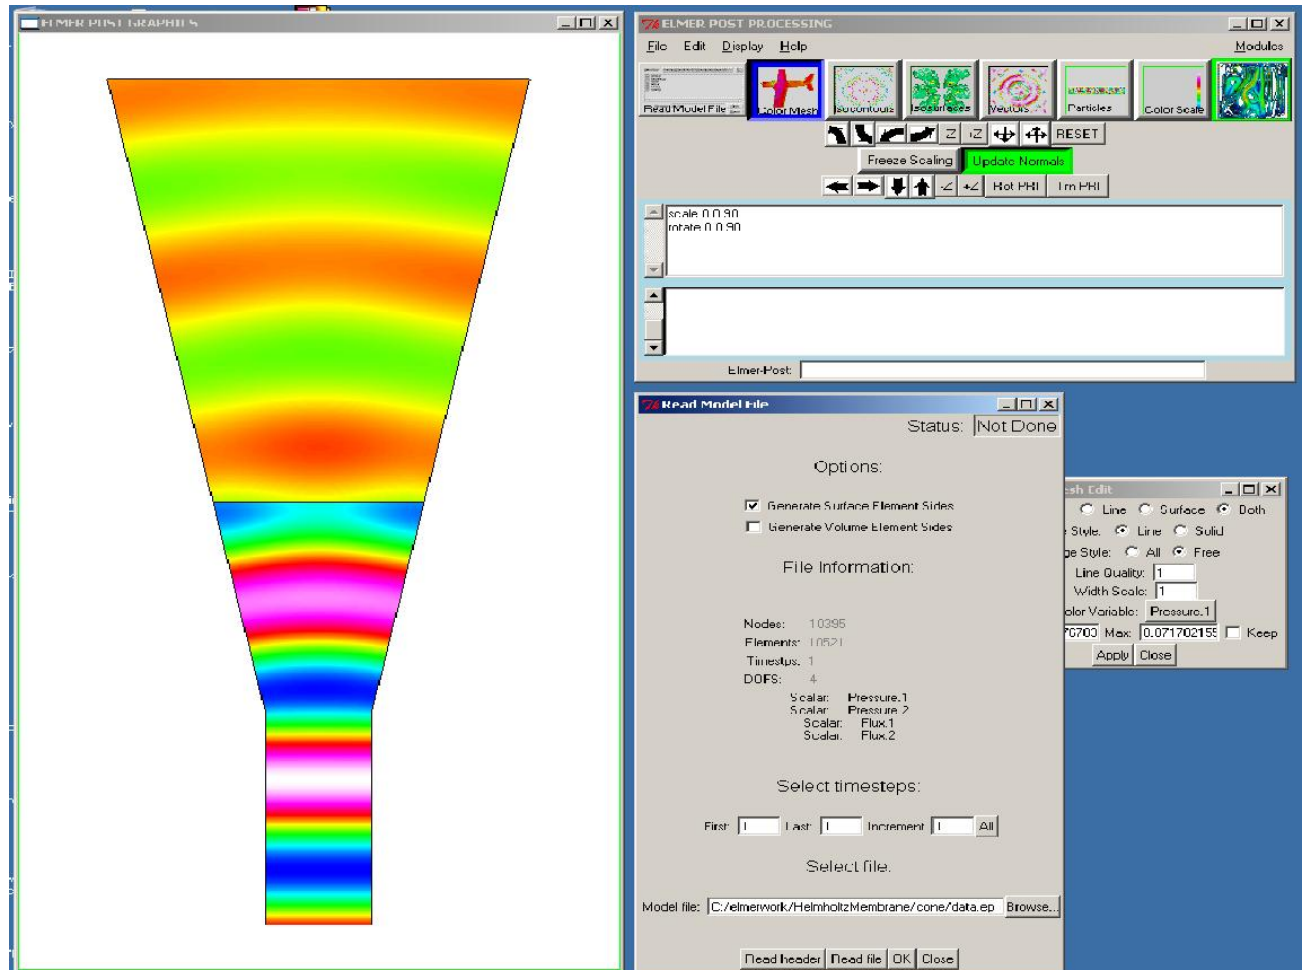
ELMER POST GRAPHICS

ELMER POST PROCESSING

File Edit Display Help Modules

Read Model File Color Mesh Isocontours Isosurfaces Vectors Particles Color Scale

Z -Z RESET

Freeze Scaling Update Normals

-Z +Z Rot PRI Trn PRI

scale 0 0 90
rotate 0 0 90

Elmer-Post:

Read Model File

Status: Not Done

Options:

Generate Surface Element Sides
Generate Volume Element Sides

File Information:

Nodes: 10395
Elements: 10521
Timesteps: 1
DOFS: 4

Scalar: Pressure.1
Scalar: Pressure.2
Scalar: Flux.1
Scalar: Flux.2

Select timesteps:

First 1 Last 1 Increment 1 All

Select file:

Model file: C:/elmerwork/HelmholtzMembrane/cone/data.ep Browse...

Read header Read file OK Close

sh Edit

Line Surface Both
Style: Line Solid
e Style: All Free
Line Quality: 1
Width Scale: 1
olor Variable: Pressure.1
70700 Max: 0.071702155 Keep
Apply Close